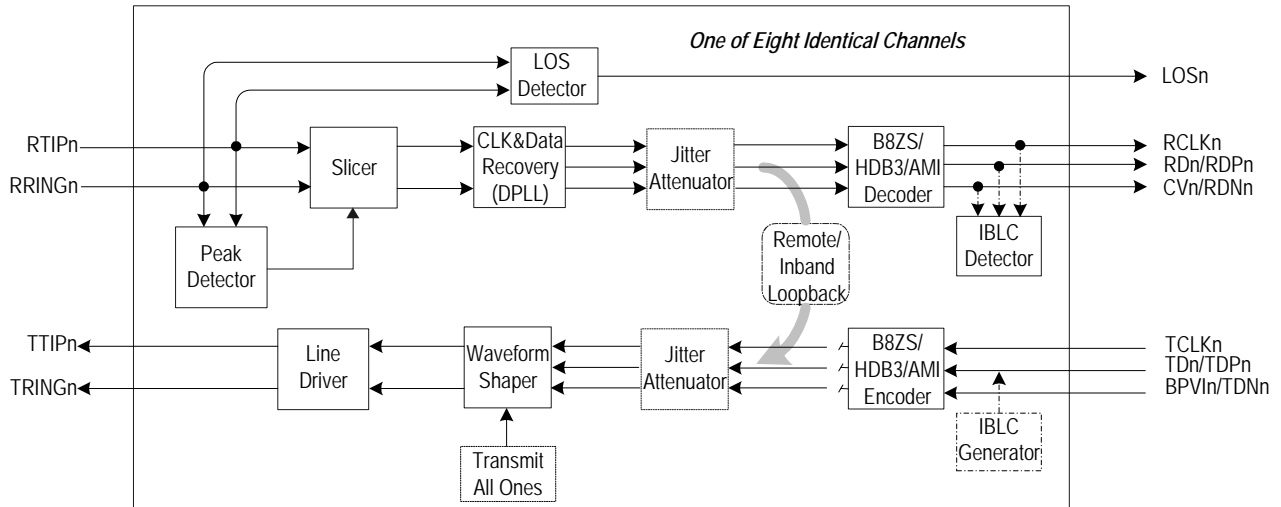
One of Eight Identical Channels

LOS Detector

LOSn

RTIPn

RRINGn

Slicer

CLK&Data Recovery (DPLL)

Jitter Attenuator

B8ZS/ HDB3/AMI Decoder

RCLKn

RDn/RDPn

CVn/RDNn

Peak Detector

Remote/ Inband Loopback

IBLC Detector

TTIPn

TRINGn

Line Driver

Waveform Shaper

Jitter Attenuator

B8ZS/ HDB3/AMI Encoder

TCLKn

TDn/TDPn

BPVIn/TDNn

Transmit All Ones

IBLC Generator